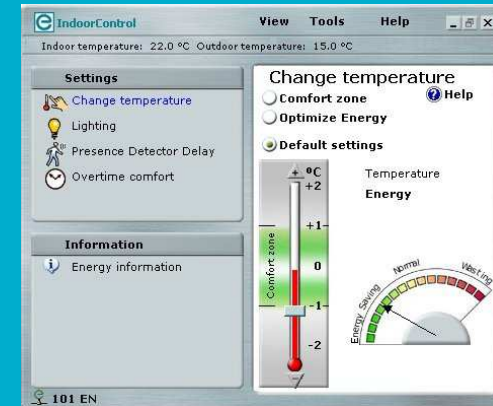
IndoorControl View Tools Help

Indoor temperature: 22.0 °C Outdoor temperature: 15.0 °C

Settings

Change temperature

Lighting

Presence Detector Delay

Overtime comfort

Information

Energy information

Change temperature

Comfort zone

Help

Optimize Energy

Default settings

+ °C

+2

+1

0

-1

-2

Comfort zone

Temperature

Energy

Energy Saving

Normal

Wasting

101 EN